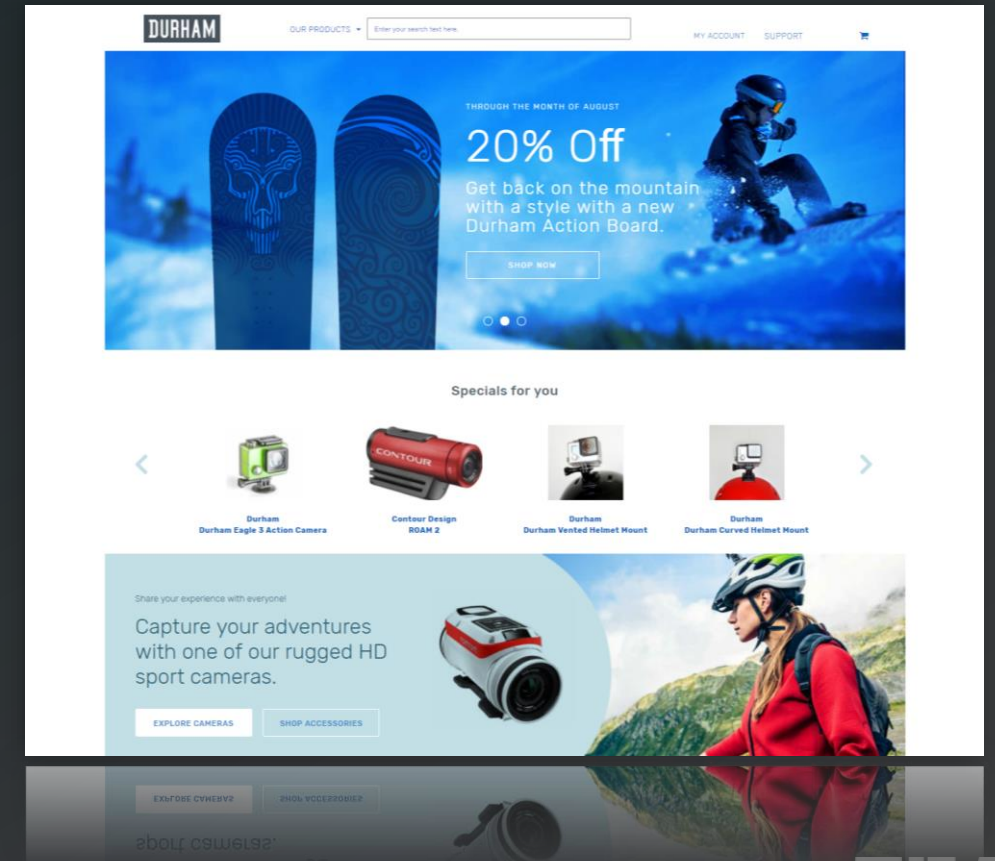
DURHAM

OUR PRODUCTS ▾ Enter your search text here.

MY ACCOUNT SUPPORT

THROUGH THE MONTH OF AUGUST

20% Off

Get back on the mountain with a style with a new Durham Action Board.

SHOP NOW

Specials for you

CONTOUR

Durham
Durham Eagle 3 Action Camera

Contour Design
ROAM 2

Durham
Durham Vented Helmet Mount

Durham
Durham Curved Helmet Mount

Share your experience with everyone!

Capture your adventures with one of our rugged HD sport cameras.

EXPLORE CAMERAS

SHOP ACCESSORIES